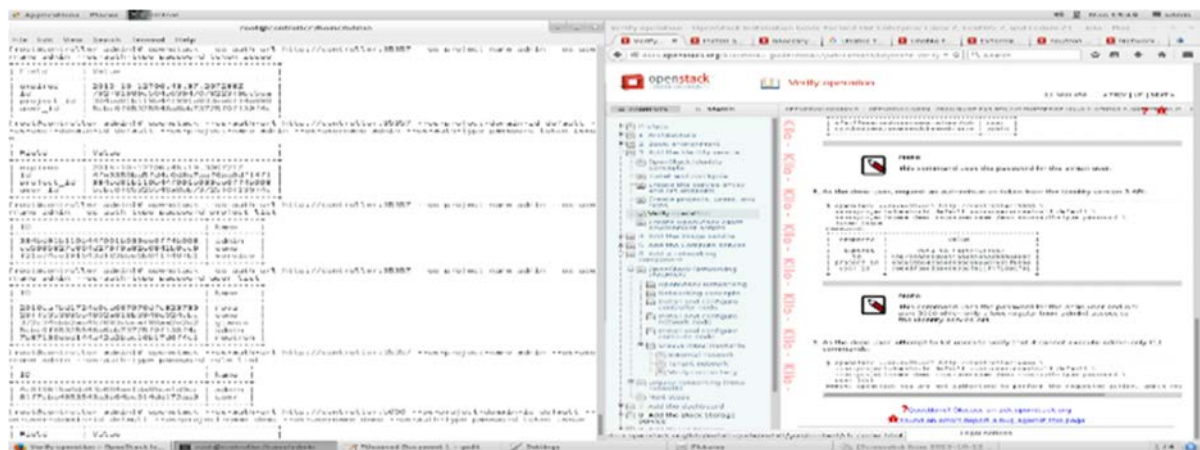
Applications Places

openstack

Verify operation

Note

This command uses the password for the admin user.

Note

This command uses the password for the demo user and API port 5000 which only allows regular (non-admin) access to the Identity service API.

Questions? Discuss on ask.openstack.org

Found an error? Report a bug against this page

Kilo - Kilo - Kilo - Kilo - Kilo - Kilo - Kilo - Kilo -

Verify operation

Terminal

Untitled Document 1 - gedit